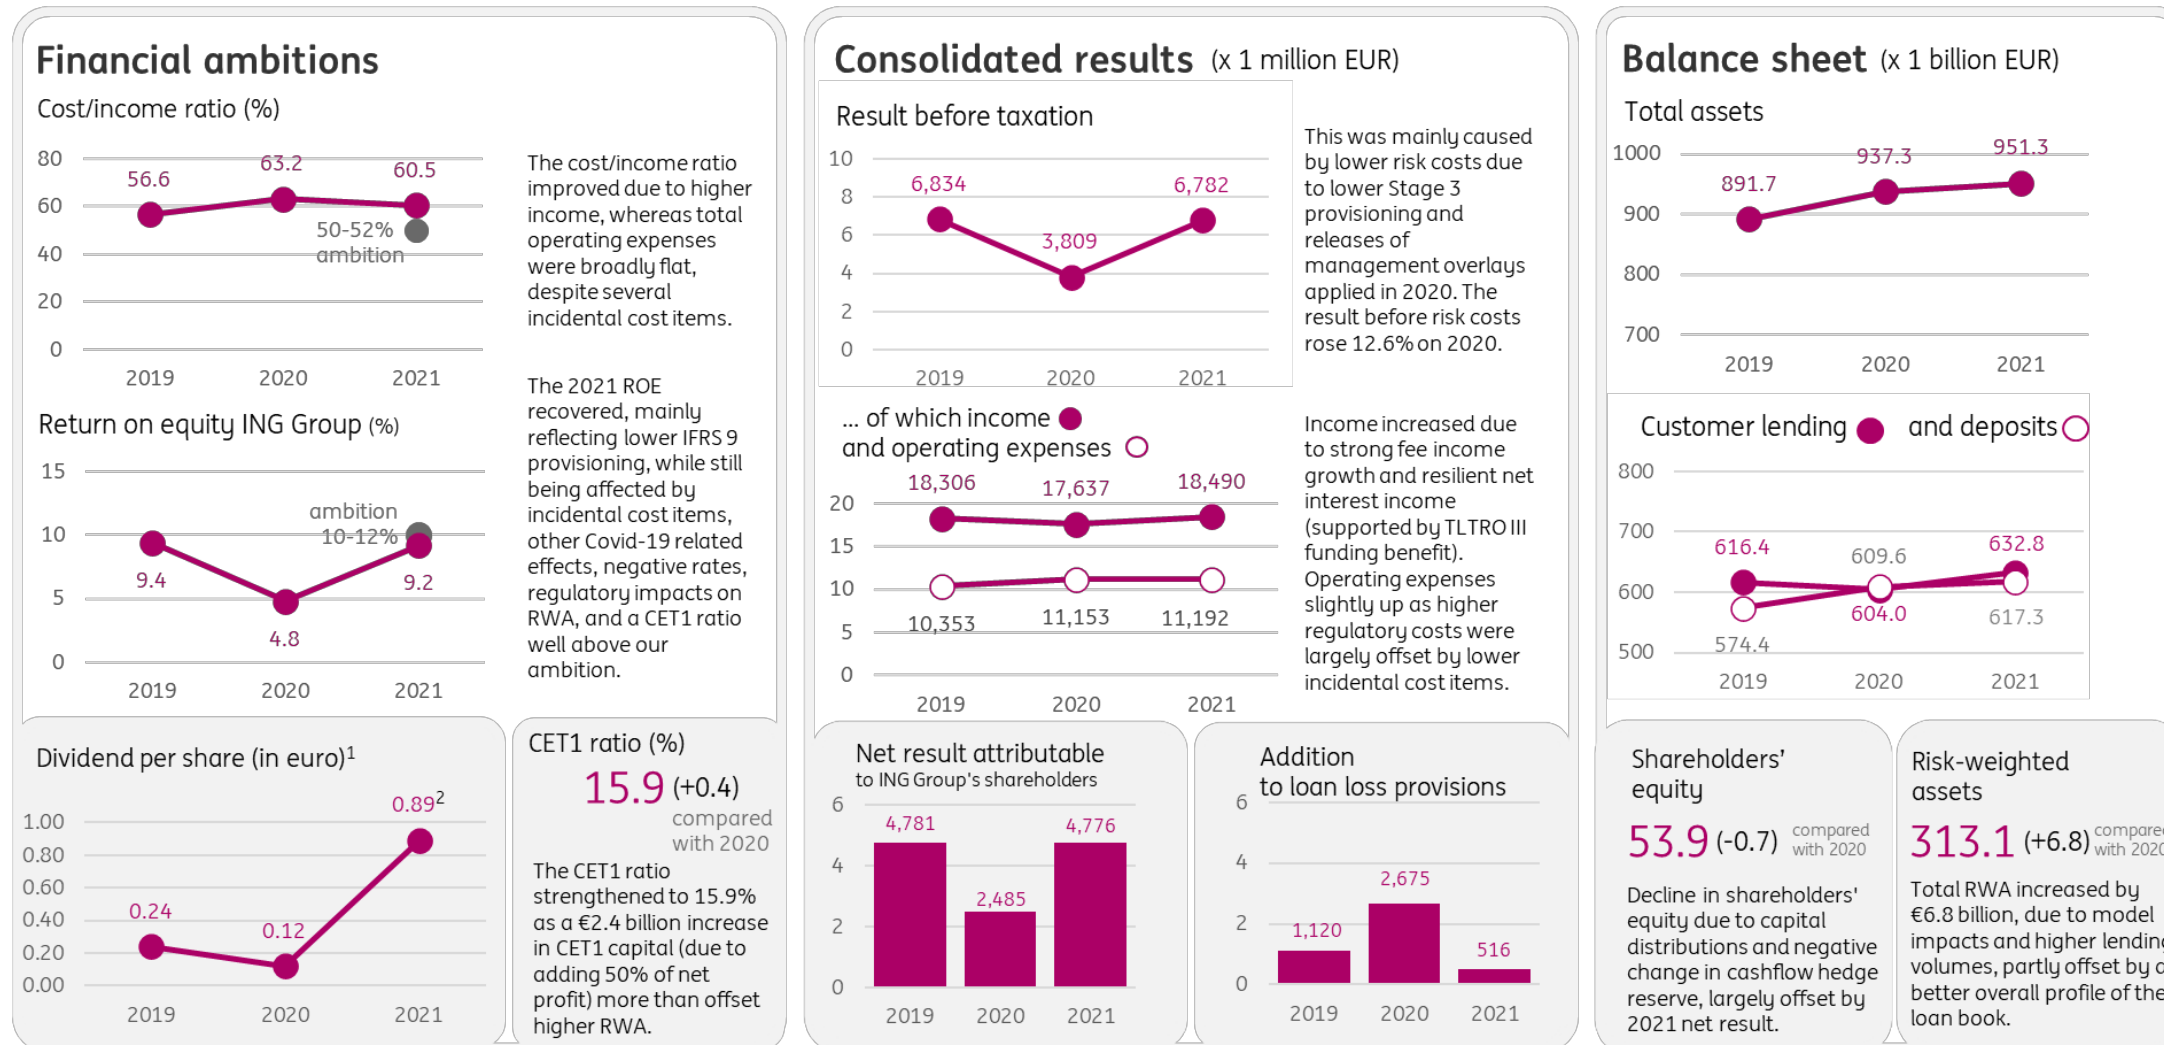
Financial ambitions

Cost/income ratio (%)

80
60
40
20
0
56.6
63.2
60.5
50-52% ambition
2019
2020
2021

The cost/income ratio improved due to higher income, whereas total operating expenses were broadly flat, despite several incidental cost items.

Return on equity ING Group (%)

15
10
5
0
ambition 10-12%
9.4
4.8
9.2
2019
2020
2021

The 2021 ROE recovered, mainly reflecting lower IFRS 9 provisioning, while still being affected by incidental cost items, other Covid-19 related effects, negative rates, regulatory impacts on RWA, and a CET1 ratio well above our ambition.

Dividend per share (in euro)$^1$

1.00
0.80
0.60
0.40
0.20
0.00
0.24
0.12
0.89$^2$
2019
2020
2021

CET1 ratio (%)

15.9 (+0.4) compared with 2020

The CET1 ratio strengthened to 15.9% as a €2.4 billion increase in CET1 capital (due to adding 50% of net profit) more than offset higher RWA.

Consolidated results (x 1 million EUR)

Result before taxation

10
8
6
4
2
0
6,834
3,809
6,782
2019
2020
2021

This was mainly caused by lower risk costs due to lower Stage 3 provisioning and releases of management overlays applied in 2020. The result before risk costs rose 12.6% on 2020.

... of which income
and operating expenses

20
15
10
5
0
18,306
17,637
18,490
10,353
11,153
11,192
2019
2020
2021

Income increased due to strong fee income growth and resilient net interest income (supported by TLTRO III funding benefit). Operating expenses slightly up as higher regulatory costs were largely offset by lower incidental cost items.

Net result attributable
to ING Group's shareholders

6
4
2
0
4,781
2,485
4,776
2019
2020
2021

Addition
to loan loss provisions

6
4
2
0
1,120
2,675
516
2019
2020
2021

Balance sheet (x 1 billion EUR)

Total assets

1000
900
800
700
891.7
937.3
951.3
2019
2020
2021

Customer lending and deposits

800
700
600
500
616.4
609.6
632.8
574.4
604.0
617.3
2019
2020
2021

Shareholders' equity

53.9 (-0.7) compared with 2020

Decline in shareholders' equity due to capital distributions and negative change in cashflow hedge reserve, largely offset by 2021 net result.

Risk-weighted assets

313.1 (+6.8) compared with 2020

Total RWA increased by €6.8 billion, due to model impacts and higher lendin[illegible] volumes, partly offset by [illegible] better overall profile of the loan book.